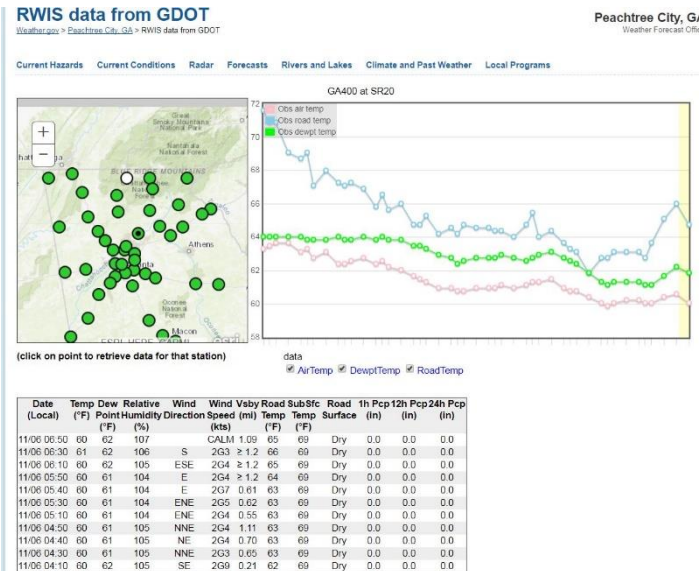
RWIS data from GDOT

Weather.gov > Peachtree City, GA > RWIS data from GDOT

Peachtree City, GA
Weather Forecast Offi

Current Hazards Current Conditions Radar Forecasts Rivers and Lakes Climate and Past Weather Local Programs

Great Smoky Mountains National Park
Nantahala National Forest
BLUE RIDGE MOUNTAINS
Athens
Oconee National Forest
Macon
ESRI HERE GARMIN

(click on point to retrieve data for that station)

GA400 at SR20

Obs air temp
Obs road temp
Obs dewpt temp

72
70
68
66
64
62
60
58

data
AirTemp DewptTemp RoadTemp

| Date (Local) | Temp (°F) | Dew Point (°F) | Relative Humidity (%) | Wind Direction | Wind Speed (kts) | Vsby (mi) | Road Temp (°F) | SubSfc Temp (°F) | Road Surface | 1h Pcp (in) | 12h Pcp (in) | 24h Pcp (in) |
|---|---|---|---|---|---|---|---|---|---|---|---|---|
| 11/06 06:50 | 60 | 62 | 107 | | CALM | 1.09 | 65 | 69 | Dry | 0.0 | 0.0 | 0.0 |
| 11/06 06:30 | 61 | 62 | 106 | S | 2G3 | ≥ 1.2 | 66 | 69 | Dry | 0.0 | 0.0 | 0.0 |
| 11/06 06:10 | 60 | 62 | 105 | ESE | 2G4 | ≥ 1.2 | 65 | 69 | Dry | 0.0 | 0.0 | 0.0 |
| 11/06 05:50 | 60 | 61 | 104 | E | 2G4 | ≥ 1.2 | 64 | 69 | Dry | 0.0 | 0.0 | 0.0 |
| 11/06 05:40 | 60 | 61 | 104 | E | 2G7 | 0.61 | 63 | 69 | Dry | 0.0 | 0.0 | 0.0 |
| 11/06 05:30 | 60 | 61 | 104 | ENE | 2G5 | 0.62 | 63 | 69 | Dry | 0.0 | 0.0 | 0.0 |
| 11/06 05:10 | 60 | 61 | 104 | ENE | 2G4 | 0.55 | 63 | 69 | Dry | 0.0 | 0.0 | 0.0 |
| 11/06 04:50 | 60 | 61 | 105 | NNE | 2G4 | 1.11 | 63 | 69 | Dry | 0.0 | 0.0 | 0.0 |
| 11/06 04:40 | 60 | 61 | 105 | NE | 2G4 | 0.70 | 63 | 69 | Dry | 0.0 | 0.0 | 0.0 |
| 11/06 04:30 | 60 | 61 | 105 | NNE | 2G3 | 0.65 | 63 | 69 | Dry | 0.0 | 0.0 | 0.0 |
| 11/06 04:10 | 60 | 62 | 105 | SE | 2G9 | 0.21 | 62 | 69 | Dry | 0.0 | 0.0 | 0.0 |